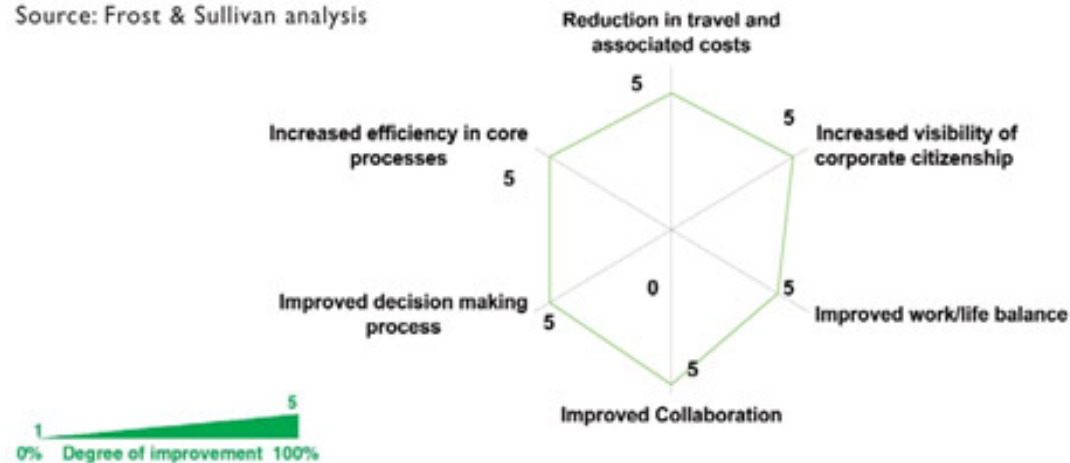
Source: Frost & Sullivan analysis

Reduction in travel and associated costs

5

5

Increased visibility of corporate citizenship

Increased efficiency in core processes

5

0

Improved decision making process

5

5

Improved work/life balance

5

Improved Collaboration

1

5

0% Degree of improvement 100%